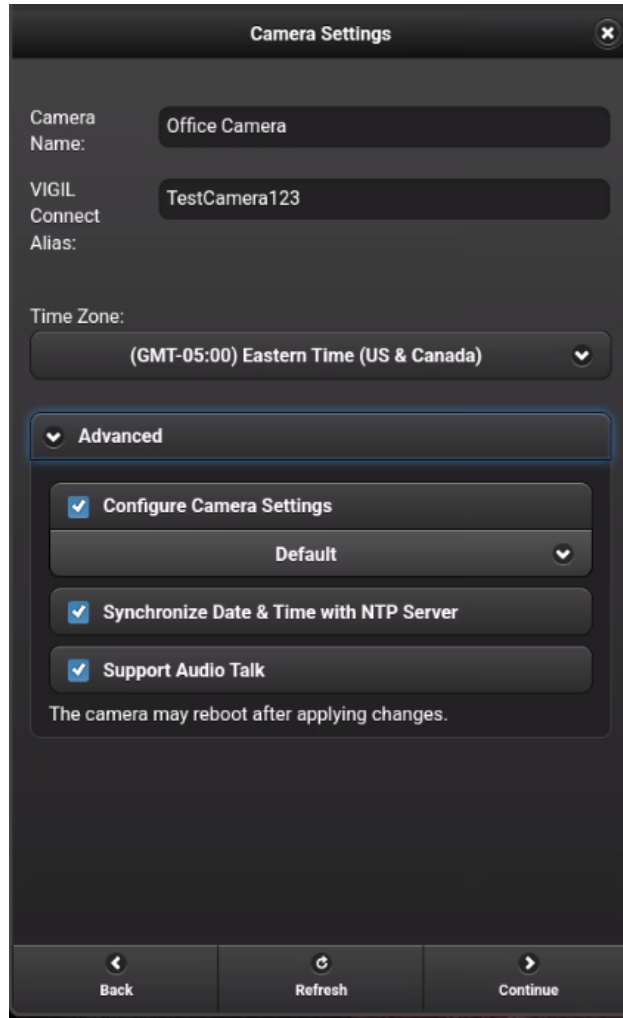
Camera Settings

Camera Name: Office Camera

VIGIL Connect Alias: TestCamera123

Time Zone:

(GMT-05:00) Eastern Time (US & Canada)

Advanced

Configure Camera Settings

Default

Synchronize Date & Time with NTP Server

Support Audio Talk

The camera may reboot after applying changes.

Back

Refresh

Continue